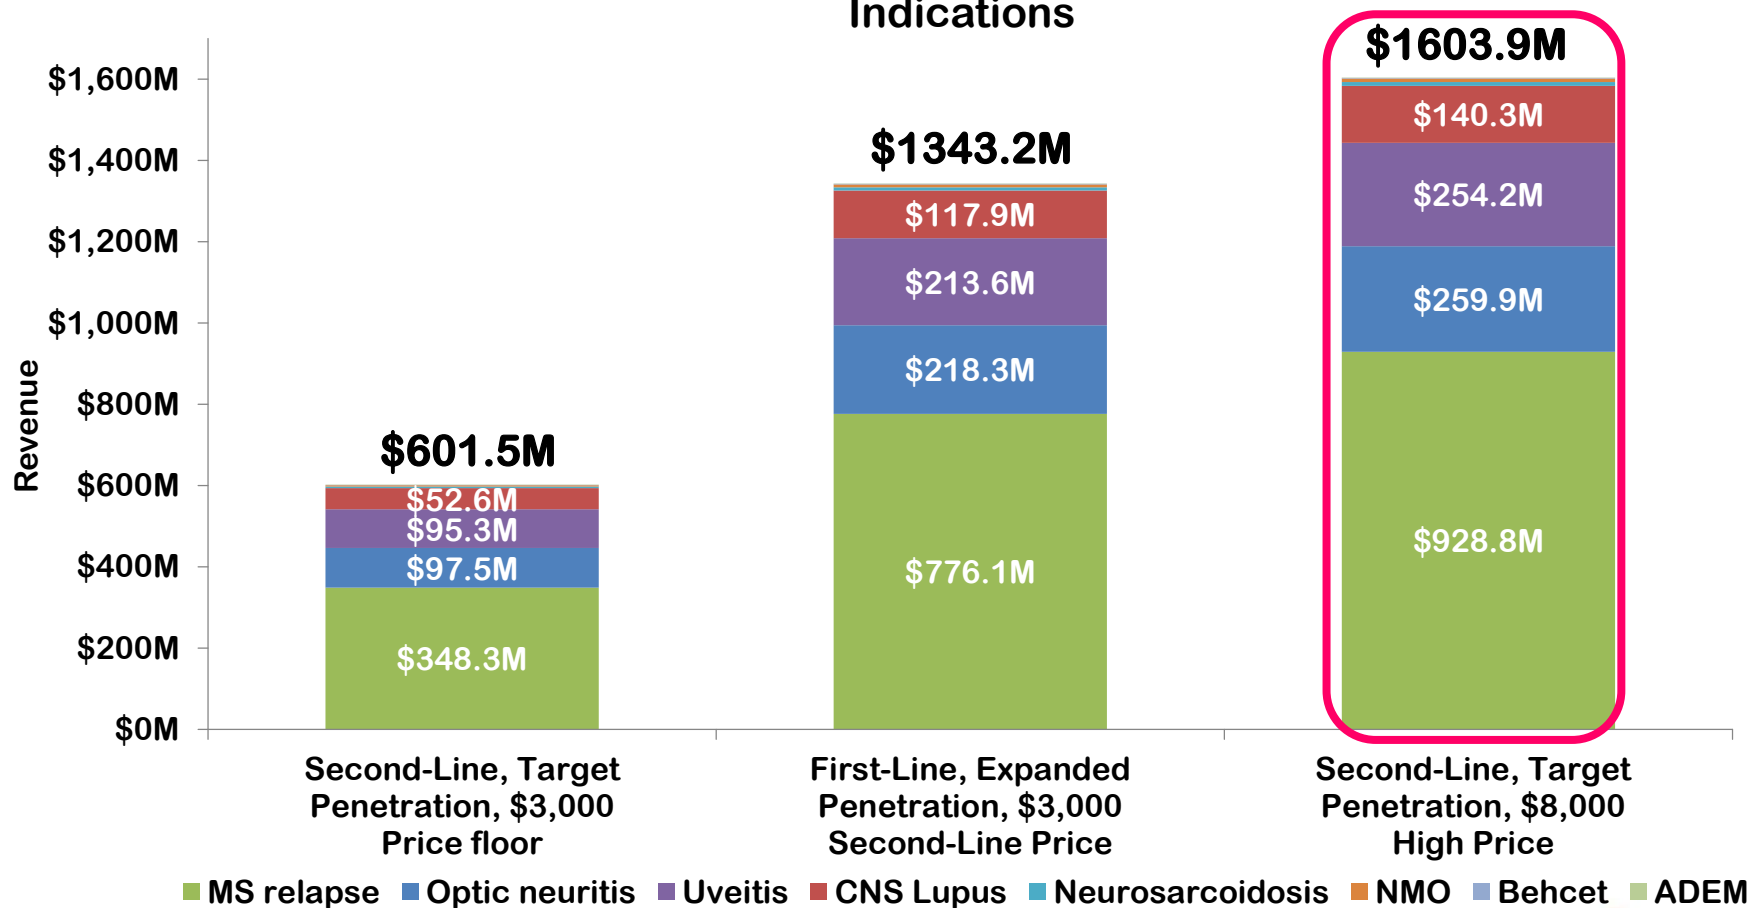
Indications

Revenue

$1,600M
$1,400M
$1,200M
$1,000M
$800M
$600M
$400M
$200M
$0M

$601.5M
$52.6M
$95.3M
$97.5M
$348.3M

$1343.2M
$117.9M
$213.6M
$218.3M
$776.1M

$1603.9M
$140.3M
$254.2M
$259.9M
$928.8M

Second-Line, Target Penetration, $3,000 Price floor

First-Line, Expanded Penetration, $3,000 Second-Line Price

Second-Line, Target Penetration, $8,000 High Price

MS relapse Optic neuritis Uveitis CNS Lupus Neurosarcoidosis NMO Behcet ADEM